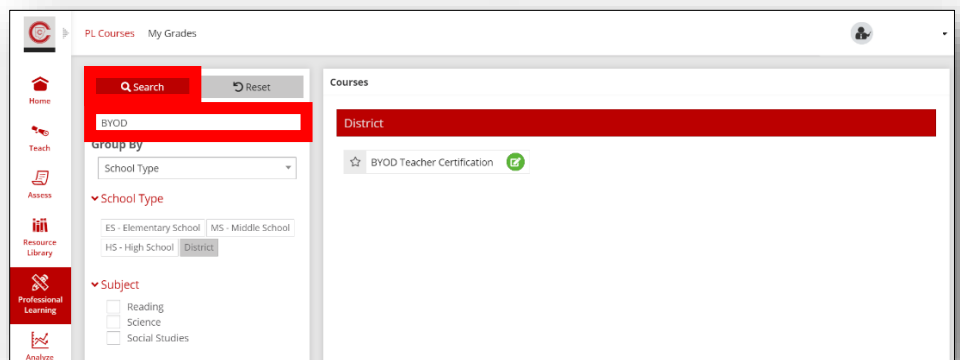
PL Courses My Grades

Home

Teach

Assess

Resource Library

Professional Learning

Analyze

Search

Reset

BYOD

Group By

School Type

School Type

ES - Elementary School | MS - Middle School | HS - High School | District

Subject

Reading

Science

Social Studies

Courses

District

BYOD Teacher Certification